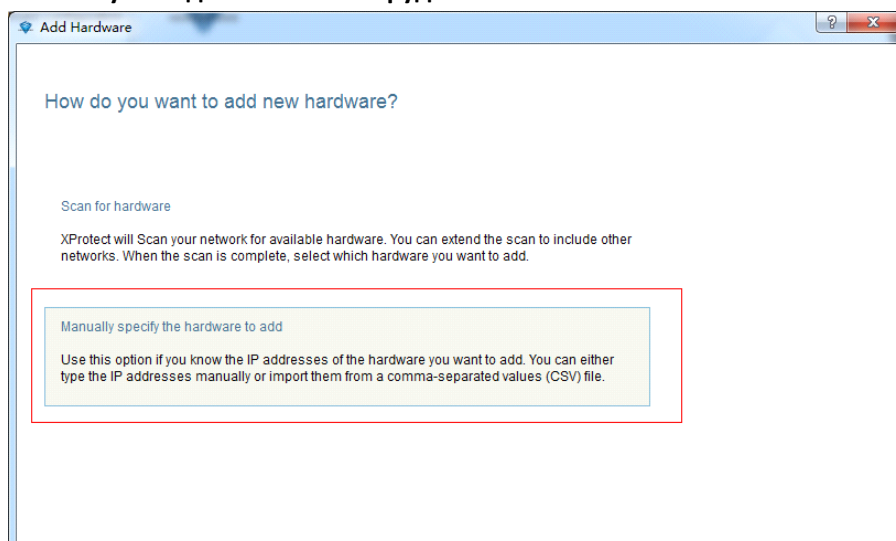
Add Hardware

?

X

How do you want to add new hardware?

Scan for hardware

XProtect will Scan your network for available hardware. You can extend the scan to include other networks. When the scan is complete, select which hardware you want to add.

Manually specify the hardware to add

Use this option if you know the IP addresses of the hardware you want to add. You can either type the IP addresses manually or import them from a comma-separated values (CSV) file.